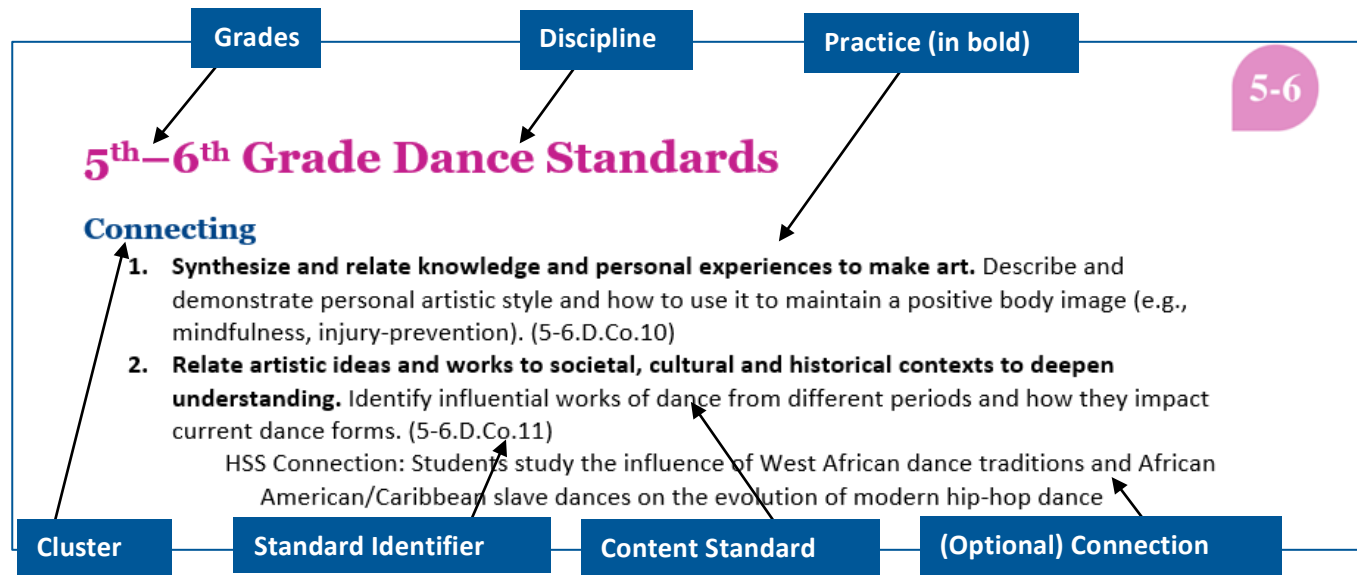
Grades

Discipline

Practice (in bold)

5-6

5$^{th}$–6$^{th}$ Grade Dance Standards

Connecting

1. **Synthesize and relate knowledge and personal experiences to make art.** Describe and demonstrate personal artistic style and how to use it to maintain a positive body image (e.g., mindfulness, injury-prevention). (5-6.D.Co.10)

2. **Relate artistic ideas and works to societal, cultural and historical contexts to deepen understanding.** Identify influential works of dance from different periods and how they impact current dance forms. (5-6.D.Co.11)

HSS Connection: Students study the influence of West African dance traditions and African American/Caribbean slave dances on the evolution of modern hip-hop dance

Cluster

Standard Identifier

Content Standard

(Optional) Connection